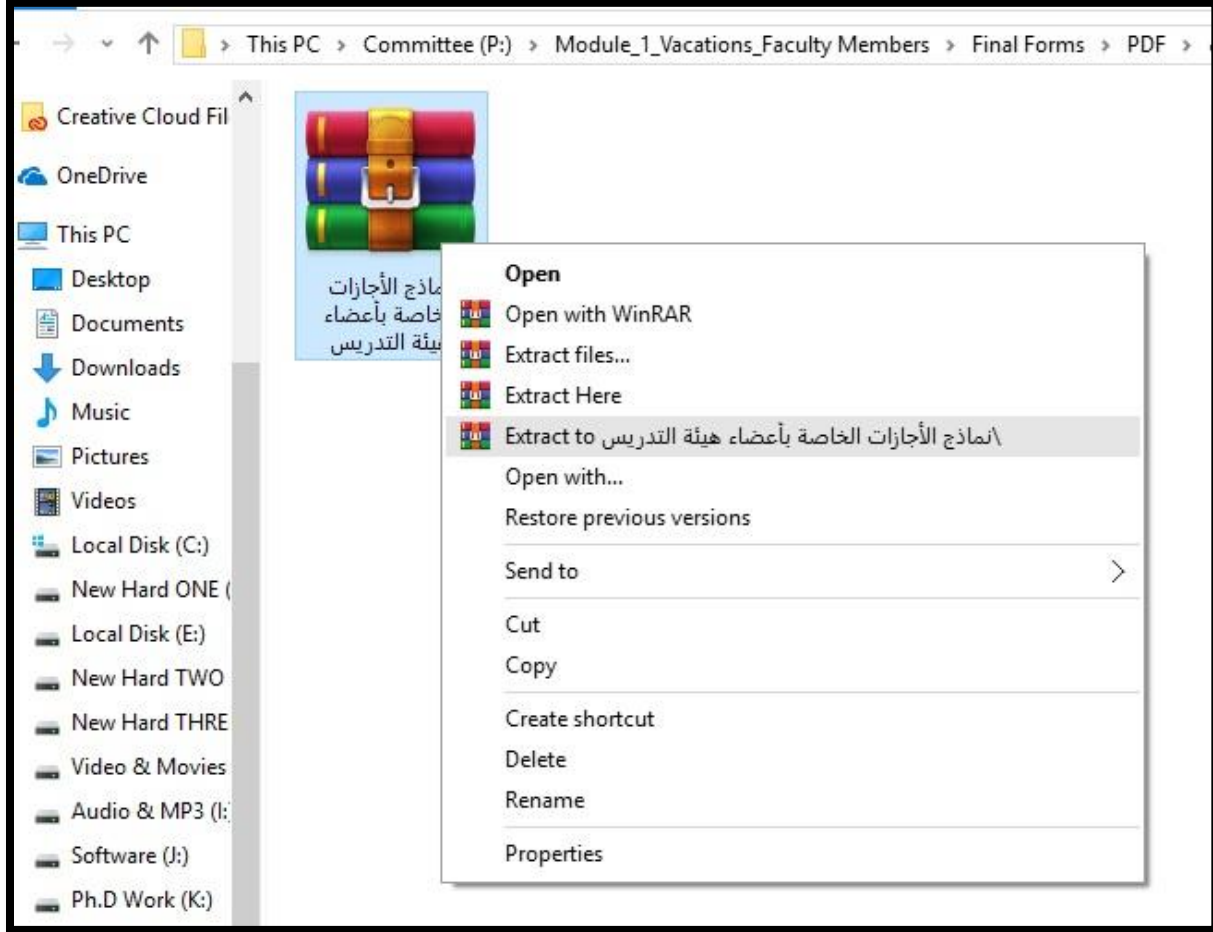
> This PC > Committee (P:) > Module_1_Vacations_Faculty Members > Final Forms > PDF >

Creative Cloud Fil
OneDrive
This PC
Desktop
Documents
Downloads
Music
Pictures
Videos
Local Disk (C:)
New Hard ONE (
Local Disk (E:)
New Hard TWO
New Hard THRE
Video & Movies
Audio & MP3 (I:
Software (J:)
Ph.D Work (K:)

ماذج الأجازات
خاصة بأعضاء
يئة التدريس

Open
Open with WinRAR
Extract files...
Extract Here
Extract to نماذج الأجازات الخاصة بأعضاء هيئة التدريس\
Open with...
Restore previous versions
Send to
Cut
Copy
Create shortcut
Delete
Rename
Properties